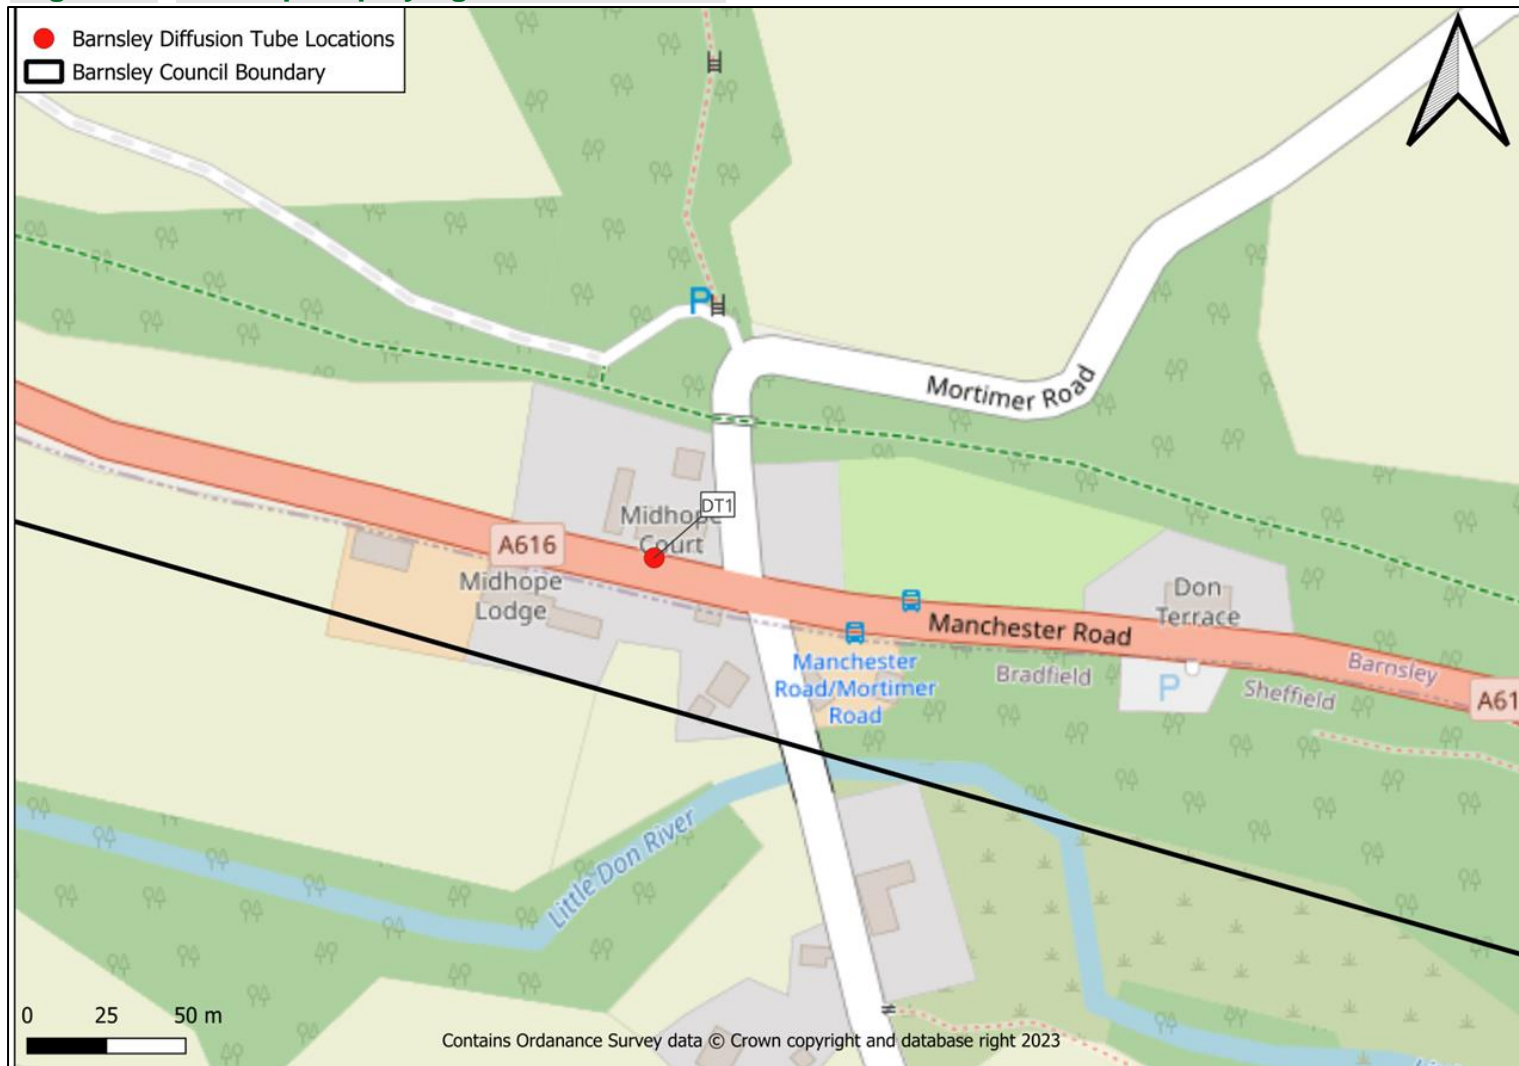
Barnsley Diffusion Tube Locations
Barnsley Council Boundary

P

Mortimer Road

DT1

Midhope Court

A616

Midhope Lodge

Manchester Road

Don Terrace

Manchester Road/Mortimer Road

Bradfield

P

Barnsley

Sheffield

A61

Little Don River

0 25 50 m

Contains Ordanance Survey data © Crown copyright and database right 2023